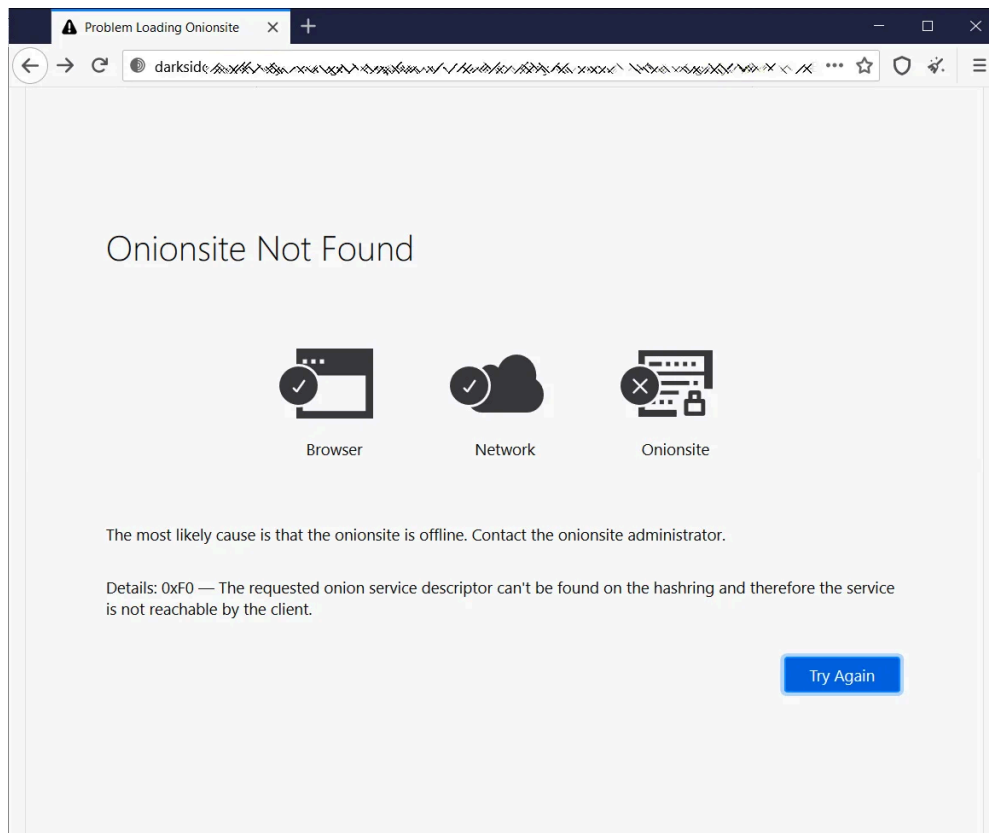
Problem Loading Onionsite

darksid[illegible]

Onionsite Not Found

Browser

Network

Onionsite

The most likely cause is that the onionsite is offline. Contact the onionsite administrator.

Details: 0xF0 — The requested onion service descriptor can't be found on the hashring and therefore the service is not reachable by the client.

Try Again